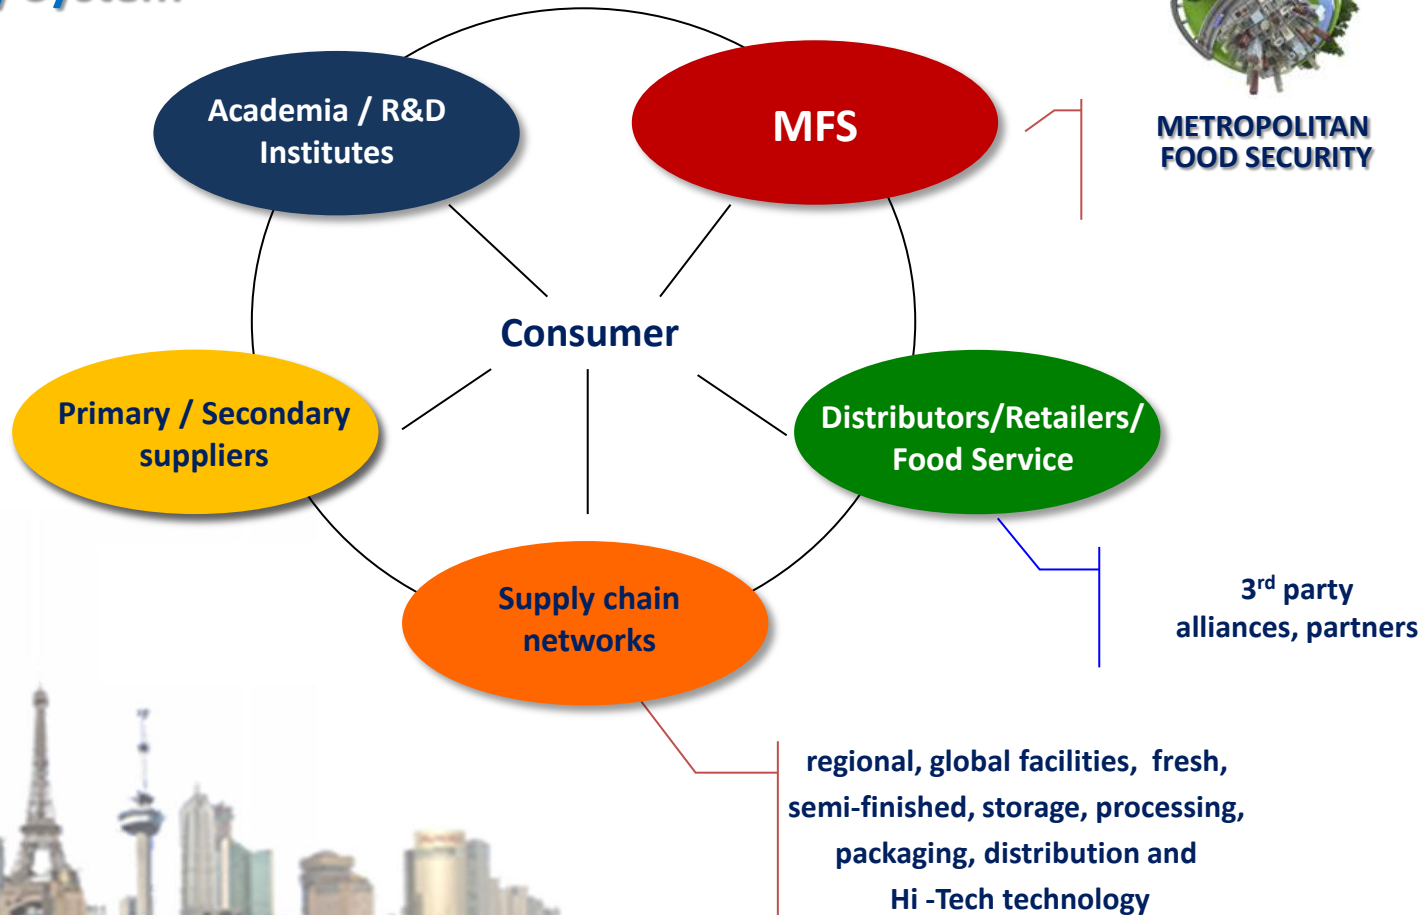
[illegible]

Academia / R&D Institutes

MFS

METROPOLITAN FOOD SECURITY

Consumer

Primary / Secondary suppliers

Distributors/Retailers/ Food Service

Supply chain networks

$3^{rd}$ party alliances, partners

regional, global facilities, fresh, semi-finished, storage, processing, packaging, distribution and Hi -Tech technology